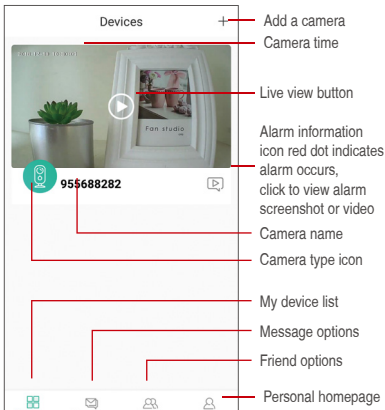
Devices

+

Add a camera

Camera time

Live view button

Fan studio

Alarm information icon red dot indicates alarm occurs, click to view alarm screenshot or video

955688282

Camera name

Camera type icon

My device list

Message options

Friend options

Personal homepage